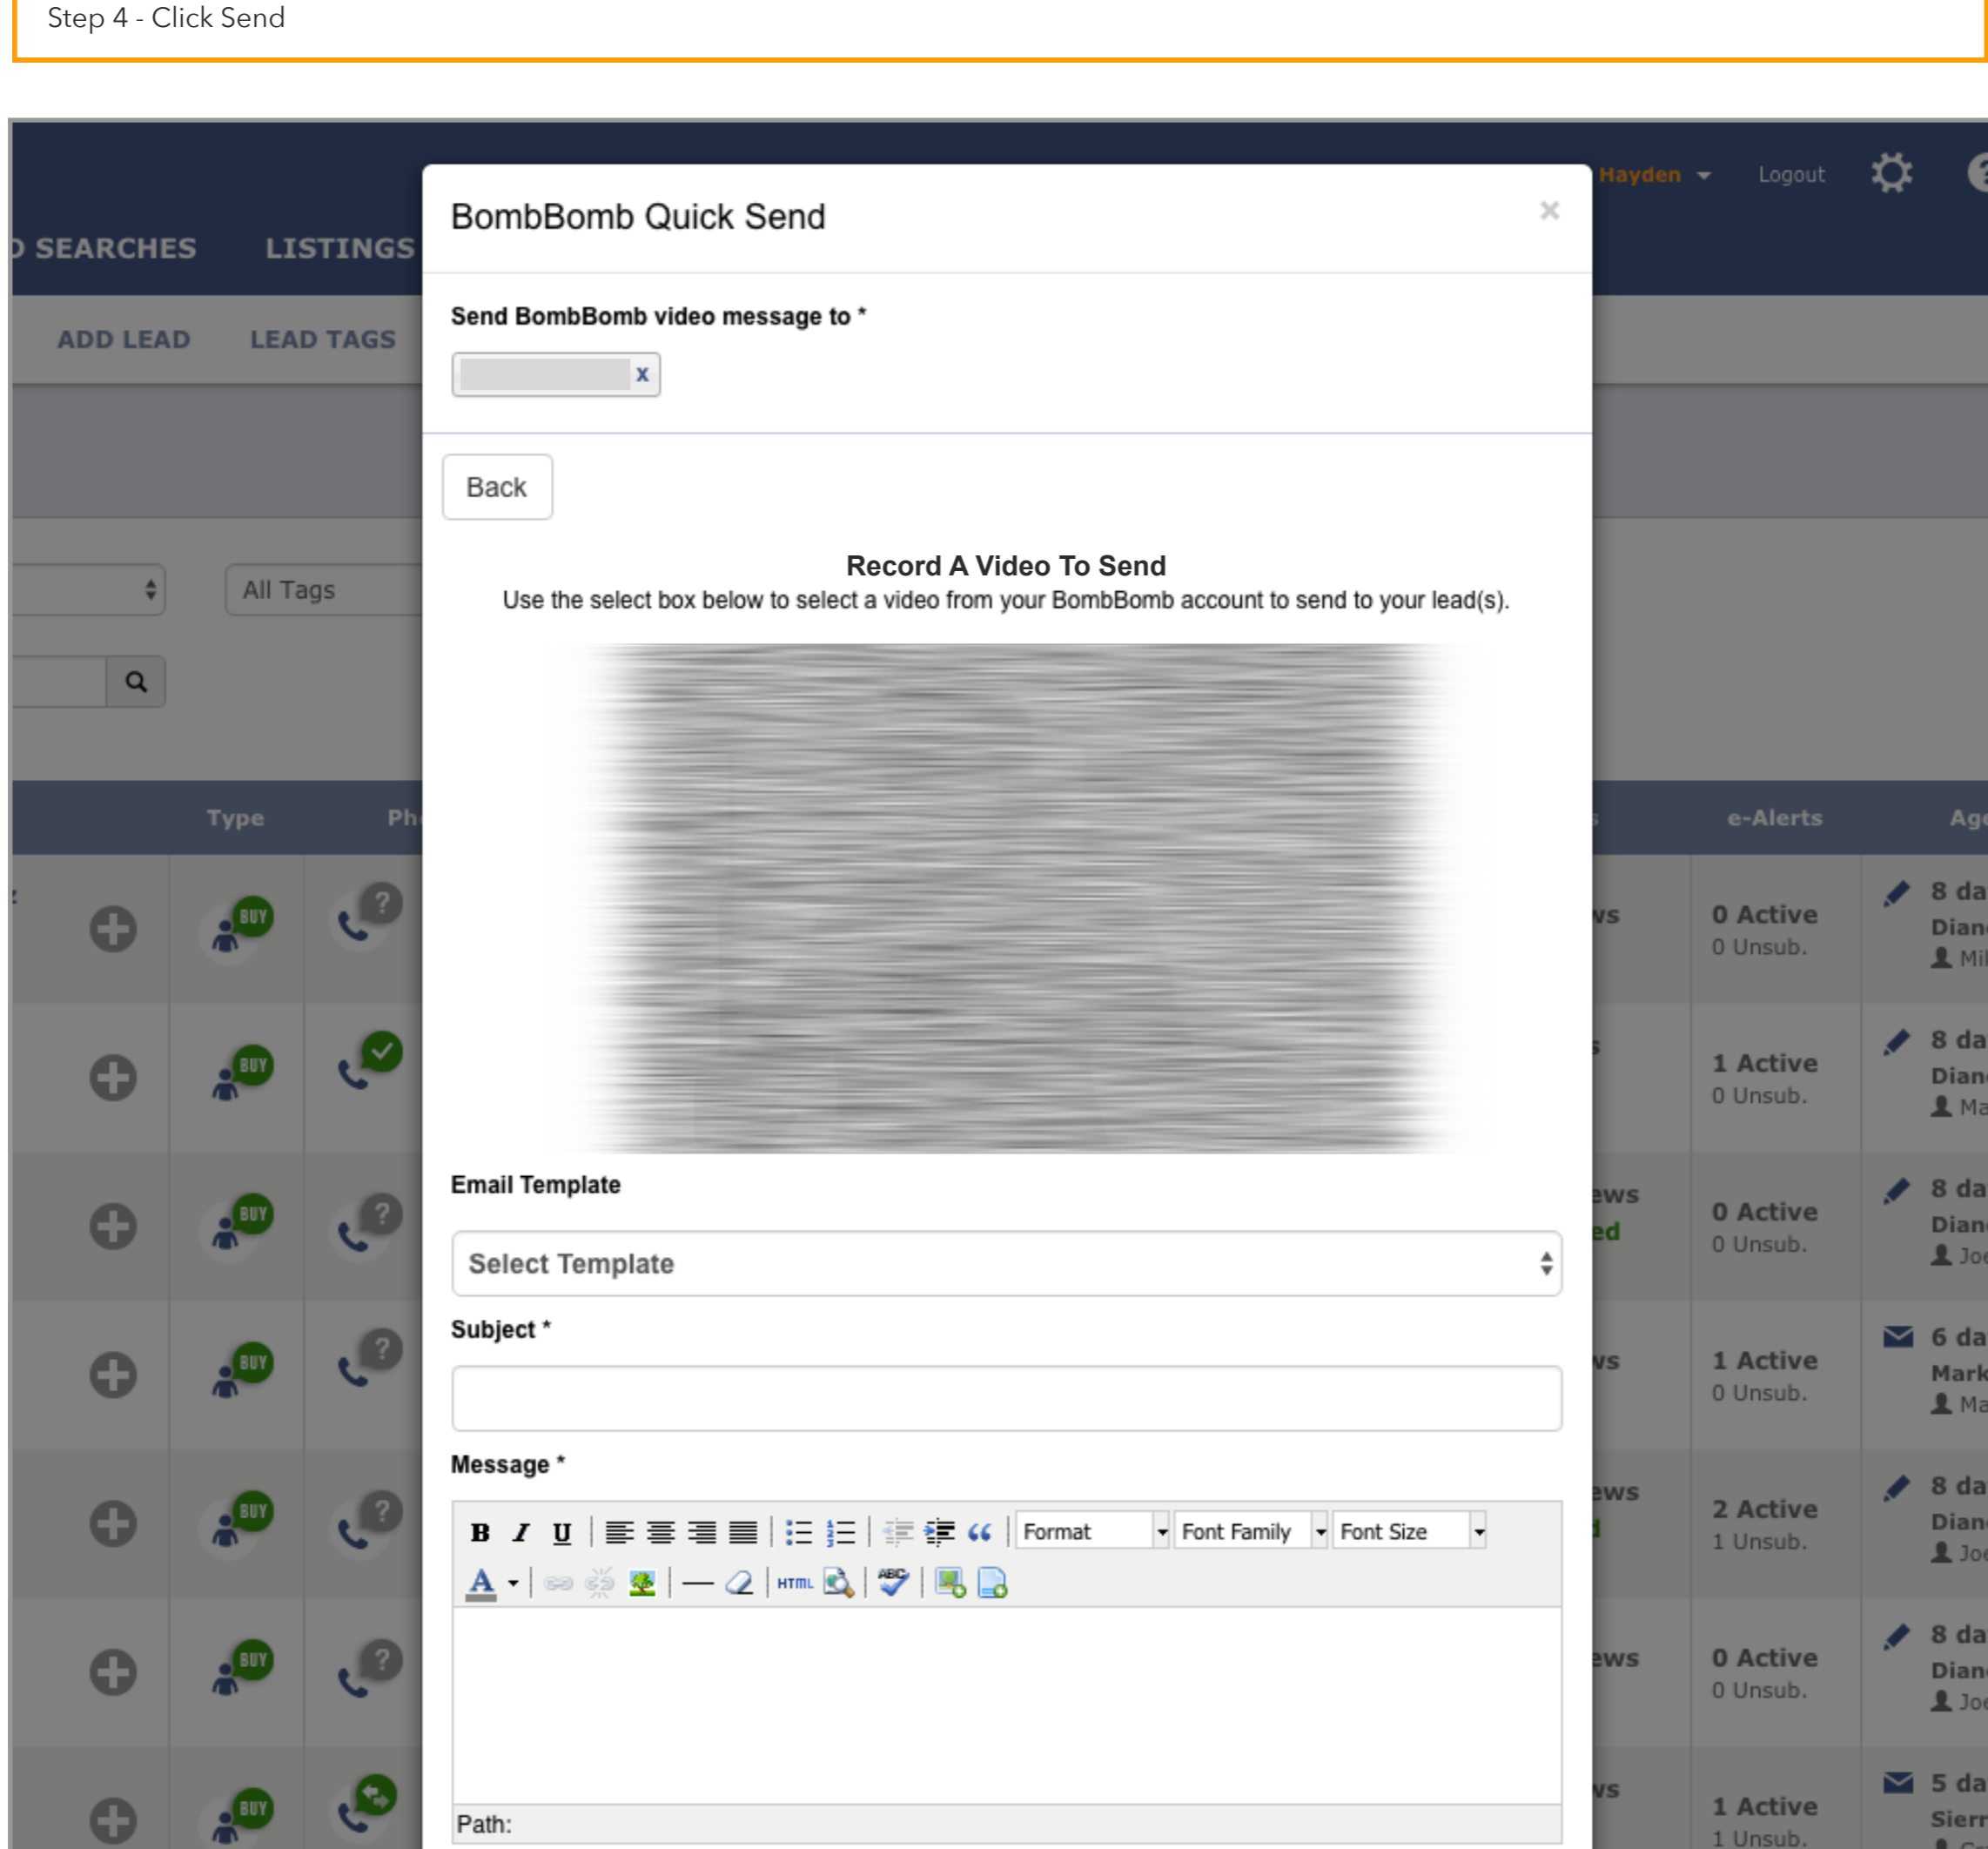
Step 4 - Click Send

Hayden Logout

D SEARCHES LISTINGS

ADD LEAD LEAD TAGS

All Tags

Type Ph e-Alerts Ag

BombBomb Quick Send ×

Send BombBomb video message to *

x

Back

Record A Video To Send
Use the select box below to select a video from your BombBomb account to send to your lead(s).

Email Template

Select Template

Subject *

Message *

B I U Format Font Family Font Size

HTML

Path:

BUY

ws 0 Active 0 Unsub. 8 da Dian Mi

s 1 Active 0 Unsub. 8 da Dian Ma

ews ed 0 Active 0 Unsub. 8 da Dian Joe

ws 1 Active 0 Unsub. 6 da Mark Ma

ews d 2 Active 1 Unsub. 8 da Dian Joe

ews 0 Active 0 Unsub. 8 da Dian Joe

ws 1 Active 1 Unsub. 5 da Sierr